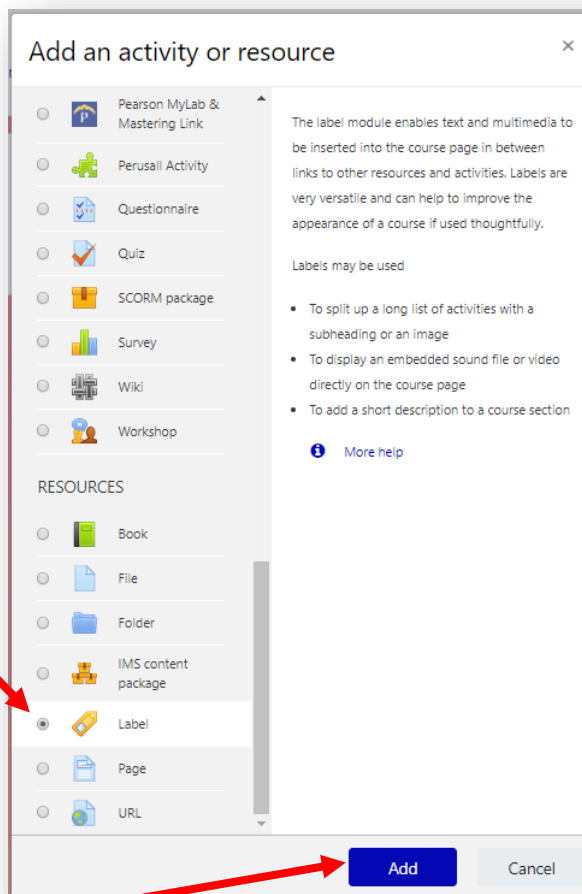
Add an activity or resource

×

Pearson MyLab & Mastering Link

Perusall Activity

Questionnaire

Quiz

SCORM package

Survey

Wiki

Workshop

RESOURCES

Book

File

Folder

IMS content package

Label

Page

URL

The label module enables text and multimedia to be inserted into the course page in between links to other resources and activities. Labels are very versatile and can help to improve the appearance of a course if used thoughtfully.

Labels may be used

- To split up a long list of activities with a subheading or an image
- To display an embedded sound file or video directly on the course page
- To add a short description to a course section

More help

Add

Cancel